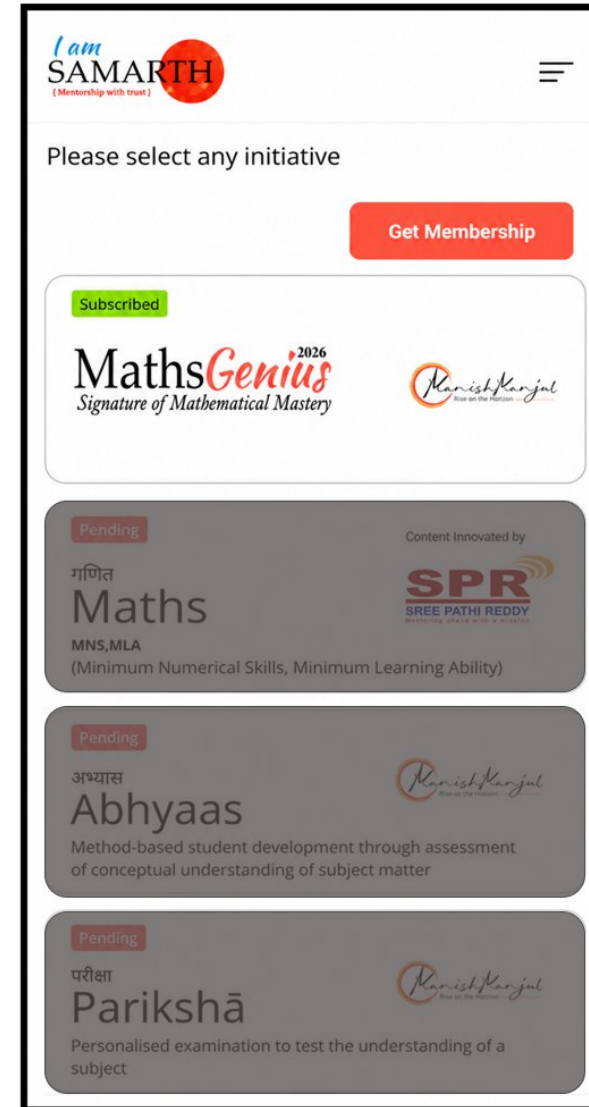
I am
SAMARTH
{ Mentorship with trust }

Please select any initiative

Get Membership

Subscribed

MathsGenius 2026
Signature of Mathematical Mastery

ManishKanjal
Rise on the Horizon

Pending

Content Innovated by

गणित
Maths

SPR
SREE PATHI REDDY
Mentoring ahead with a mission

MNS,MLA
(Minimum Numerical Skills, Minimum Learning Ability)

Pending

अभ्यास
Abhyaas

ManishKanjal
Rise on the Horizon

Method-based student development through assessment of conceptual understanding of subject matter

Pending

परीक्षा
Parikshā

ManishKanjal
Rise on the Horizon

Personalised examination to test the understanding of a subject